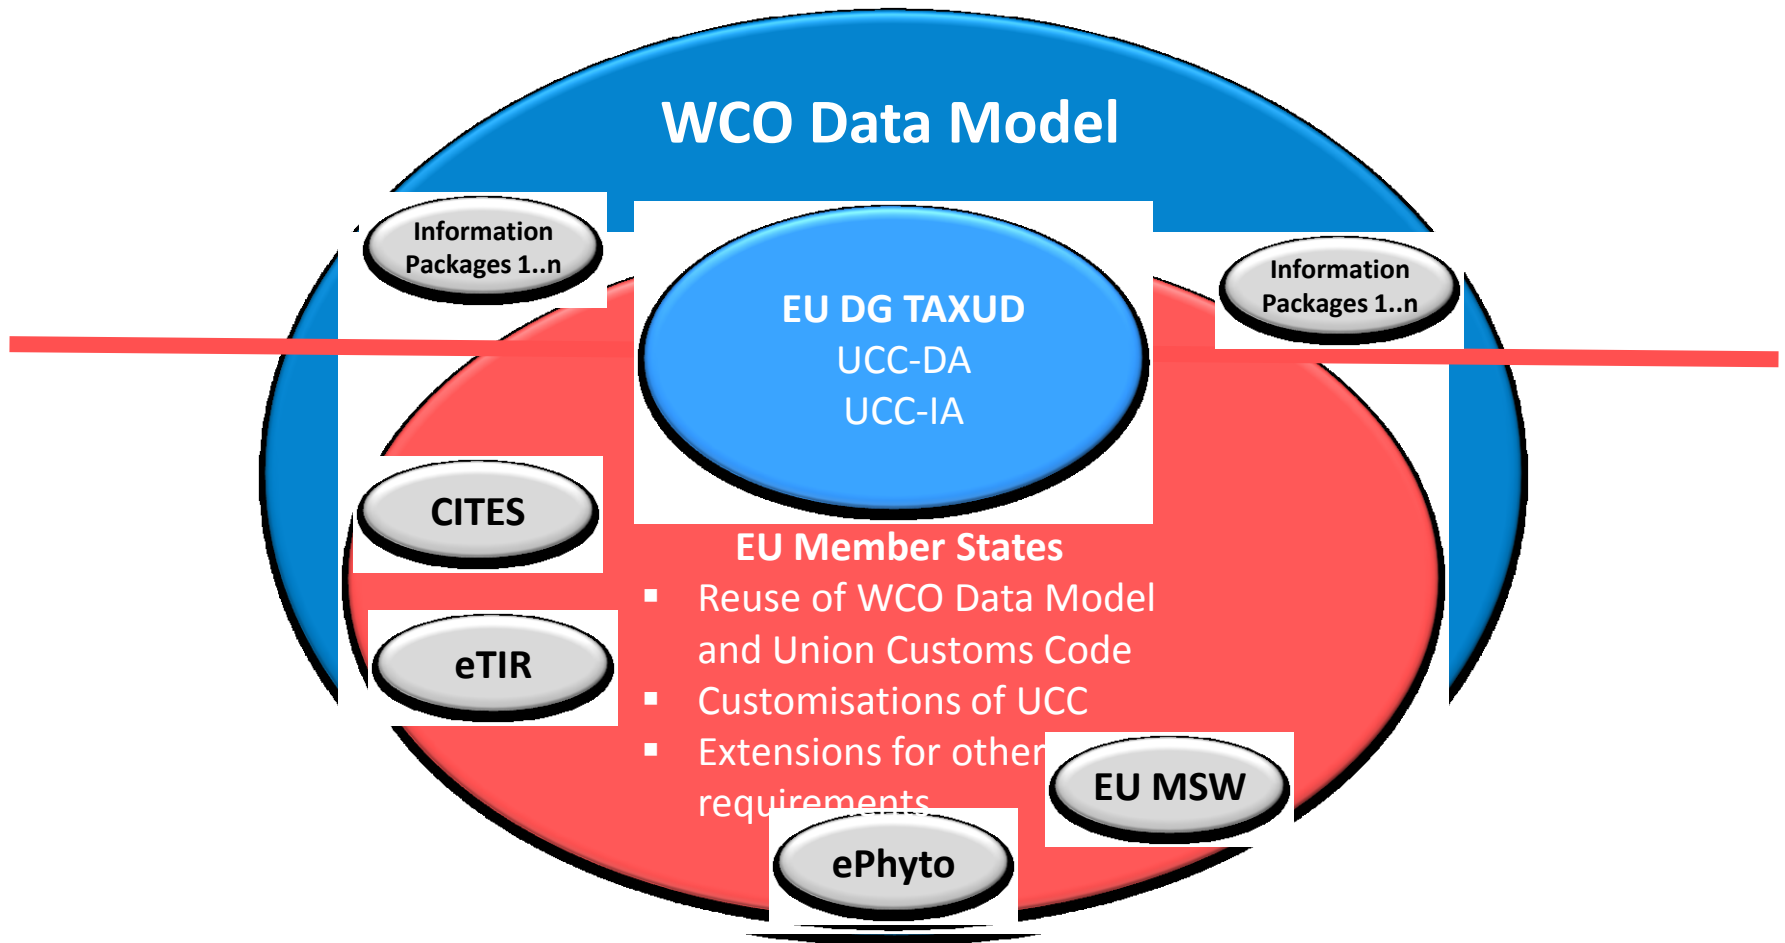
WCO Data Model

Information Packages 1..n

EU DG TAXUD
UCC-DA
UCC-IA

Information Packages 1..n

CITES

eTIR

EU Member States
- Reuse of WCO Data Model and Union Customs Code
- Customisations of UCC
- Extensions for other requirements

EU MSW

ePhyto